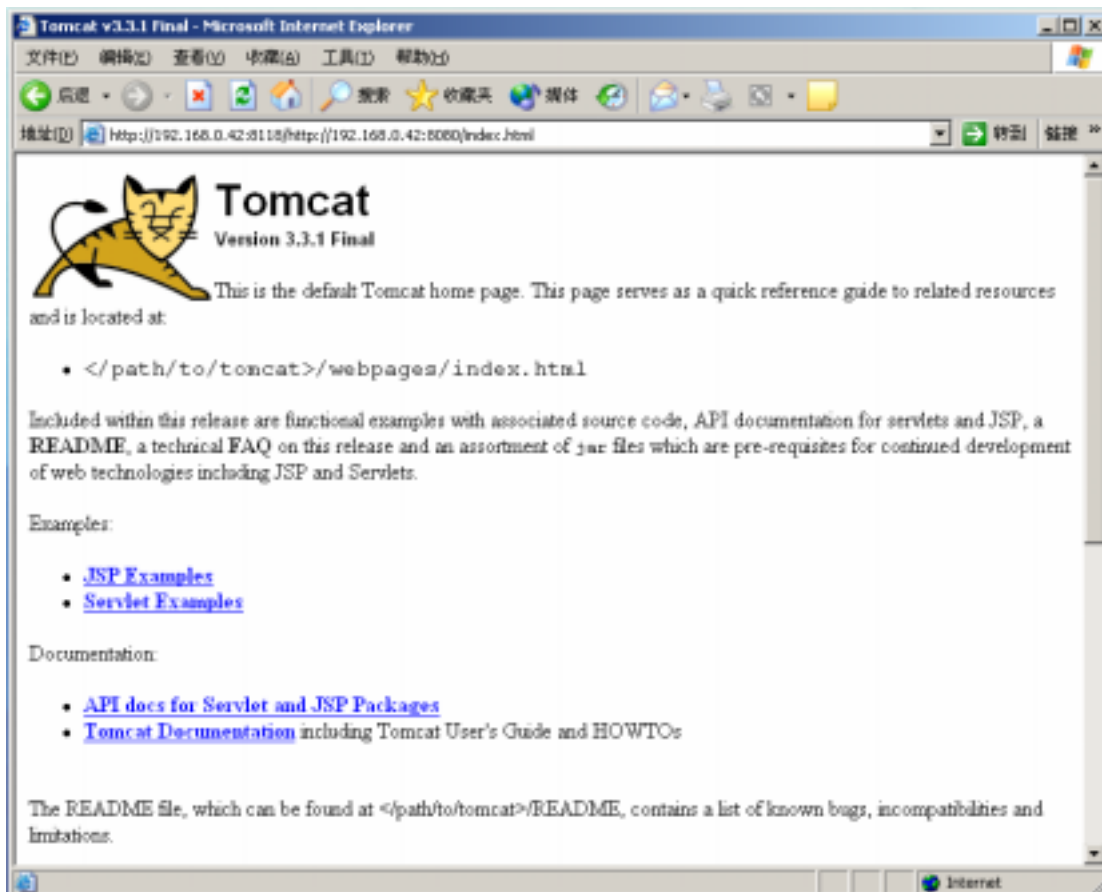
Tomcat v3.3.1 Final - Microsoft Internet Explorer

文件(F) 编辑(E) 查看(V) 收藏(A) 工具(T) 帮助(H)

后退 搜索 收藏夹 媒体

地址(D) http://192.168.0.42:8118/http://192.168.0.42:8080/index.html 转到 链接 »

Tomcat
Version 3.3.1 Final

This is the default Tomcat home page. This page serves as a quick reference guide to related resources and is located at:

- </path/to/tomcat>/webpages/index.html

Included within this release are functional examples with associated source code, API documentation for servlets and JSP, a README, a technical FAQ on this release and an assortment of jar files which are pre-requisites for continued development of web technologies including JSP and Servlets.

Examples:

- JSP Examples
- Servlet Examples

Documentation:

- API docs for Servlet and JSP Packages
- Tomcat Documentation including Tomcat User's Guide and HOWTOs

The README file, which can be found at </path/to/tomcat>/README, contains a list of known bugs, incompatibilities and limitations.

Internet